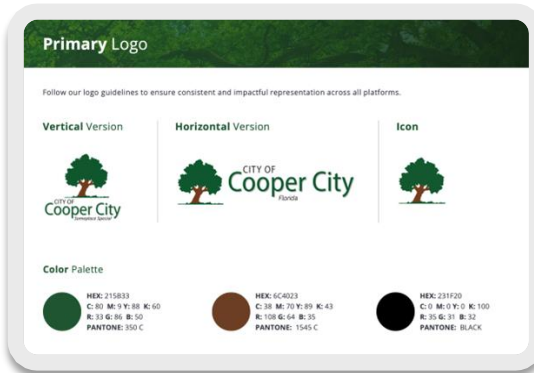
Primary Logo

Follow our logo guidelines to ensure consistent and impactful representation across all platforms.

Vertical Version

CITY OF
Cooper City
Somewhere Special

Horizontal Version

CITY OF
Cooper City
Florida

Icon

Color Palette

HEX: 215B33
C: 80 M: 9 Y: 88 K: 60
R: 33 G: 86 B: 50
PANTONE: 350 C

HEX: 6C4023
C: 38 M: 70 Y: 89 K: 43
R: 108 G: 64 B: 35
PANTONE: 1545 C

HEX: 231F20
C: 0 M: 0 Y: 0 K: 100
R: 35 G: 31 B: 32
PANTONE: BLACK